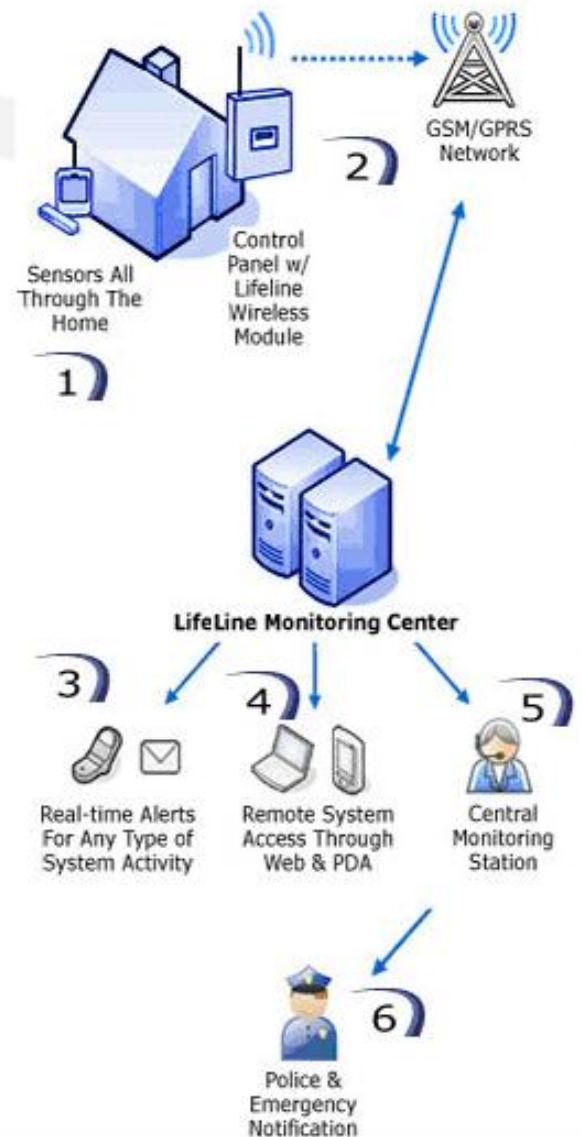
GSM/GPRS Network

2

Control Panel w/ Lifeline Wireless Module

Sensors All Through The Home

1

LifeLine Monitoring Center

3

4

5

Real-time Alerts For Any Type of System Activity

Remote System Access Through Web & PDA

Central Monitoring Station

6

Police & Emergency Notification